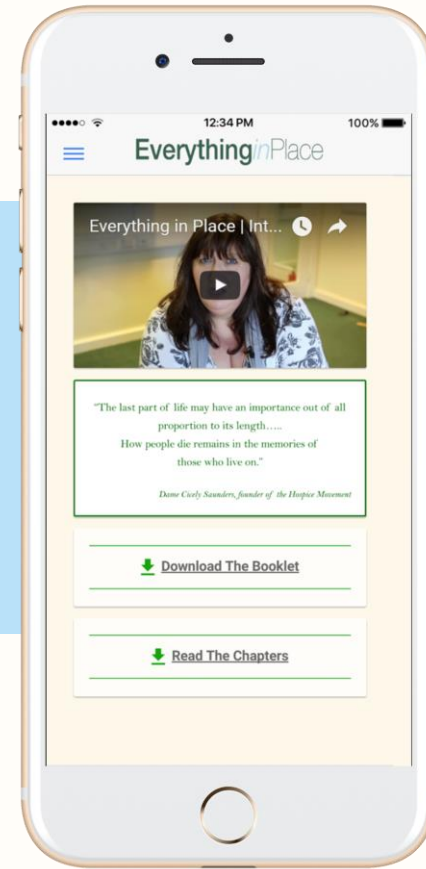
12:34 PM

100%

EverythinginPlace

Everything in Place | Int...

"The last part of life may have an importance out of all proportion to its length.....
How people die remains in the memories of those who live on."

Dame Cicely Saunders, founder of the Hospice Movement

Download The Booklet

Read The Chapters